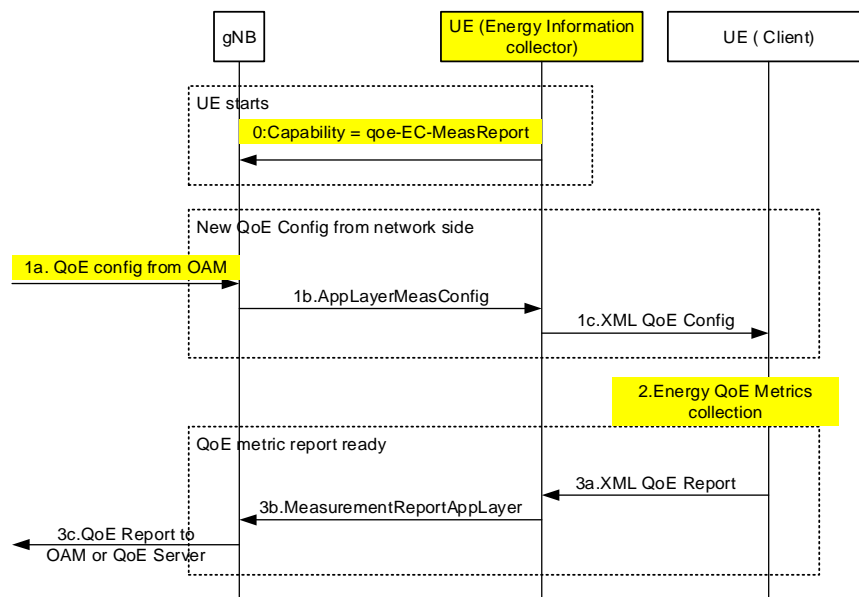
gNB

UE (Energy Information collector)

UE ( Client)

UE starts

0:Capability = qoe-EC-MeasReport

New QoE Config from network side

1a. QoE config from OAM

1b.AppLayerMeasConfig

1c.XML QoE Config

2.Energy QoE Metrics collection

QoE metric report ready

3a.XML QoE Report

3b.MeasurementReportAppLayer

3c.QoE Report to OAM or QoE Server